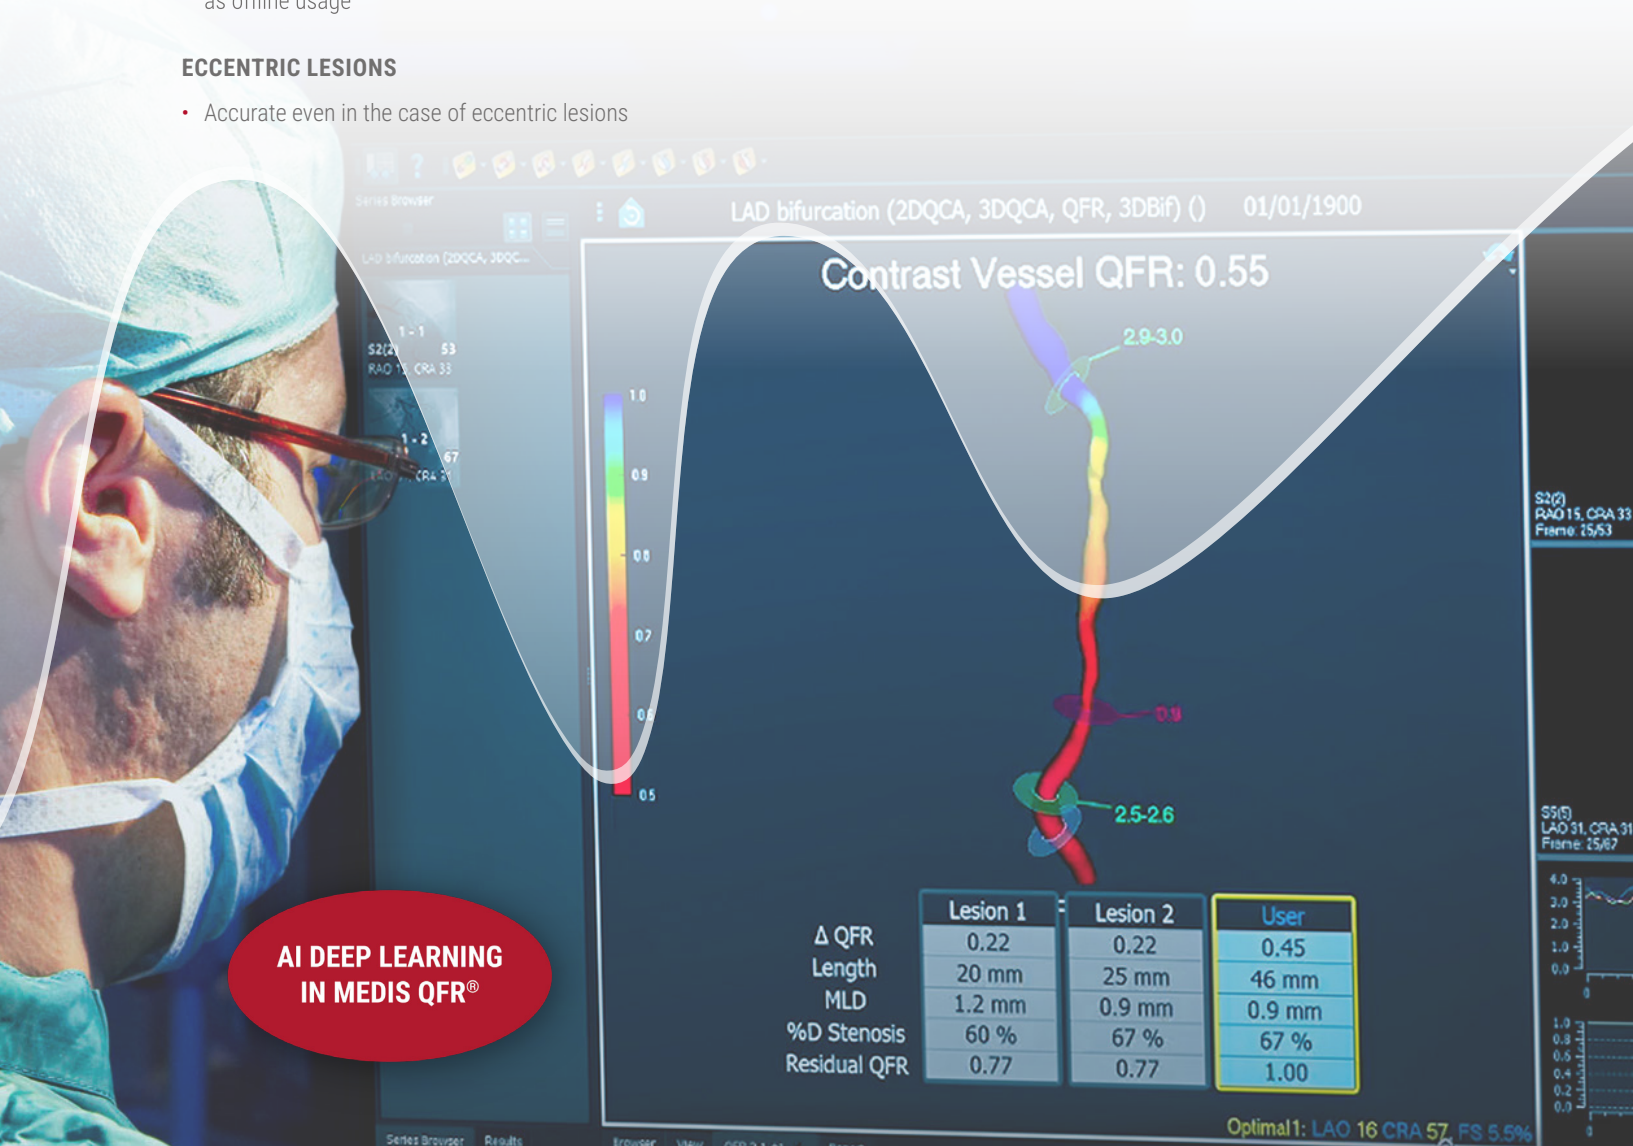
as offline usage

ECCENTRIC LESIONS

• Accurate even in the case of eccentric lesions

Series Browser

LAD bifurcation (2DQCA, 3DQC...

1 - 1

S2(2) 53

RAO 15, CRA 33

1 - 2

67

LAO 31, CRA 31

LAD bifurcation (2DQCA, 3DQCA, QFR, 3DBif) () 01/01/1900

Contrast Vessel QFR: 0.55

2.9-3.0

1.0

0.9

0.8

0.7

0.6

0.5

0.9

2.5-2.6

S2(2)
RAO 15, CRA 33
Frame: 25/53

S5(5)
LAO 31, CRA 31
Frame: 25/67

|  | Lesion 1 | Lesion 2 | User |
|---|---|---|---|
| Δ QFR | 0.22 | 0.22 | 0.45 |
| Length | 20 mm | 25 mm | 46 mm |
| MLD | 1.2 mm | 0.9 mm | 0.9 mm |
| %D Stenosis | 60 % | 67 % | 67 % |
| Residual QFR | 0.77 | 0.77 | 1.00 |

Optimal1: LAO 16 CRA 57 FS 5.5%

4.0
3.0
2.0
1.0
0.0

1.0
0.8
0.6
0.4
0.2
0.0

Series Browser Results

Browser View

AI DEEP LEARNING IN MEDIS QFR®